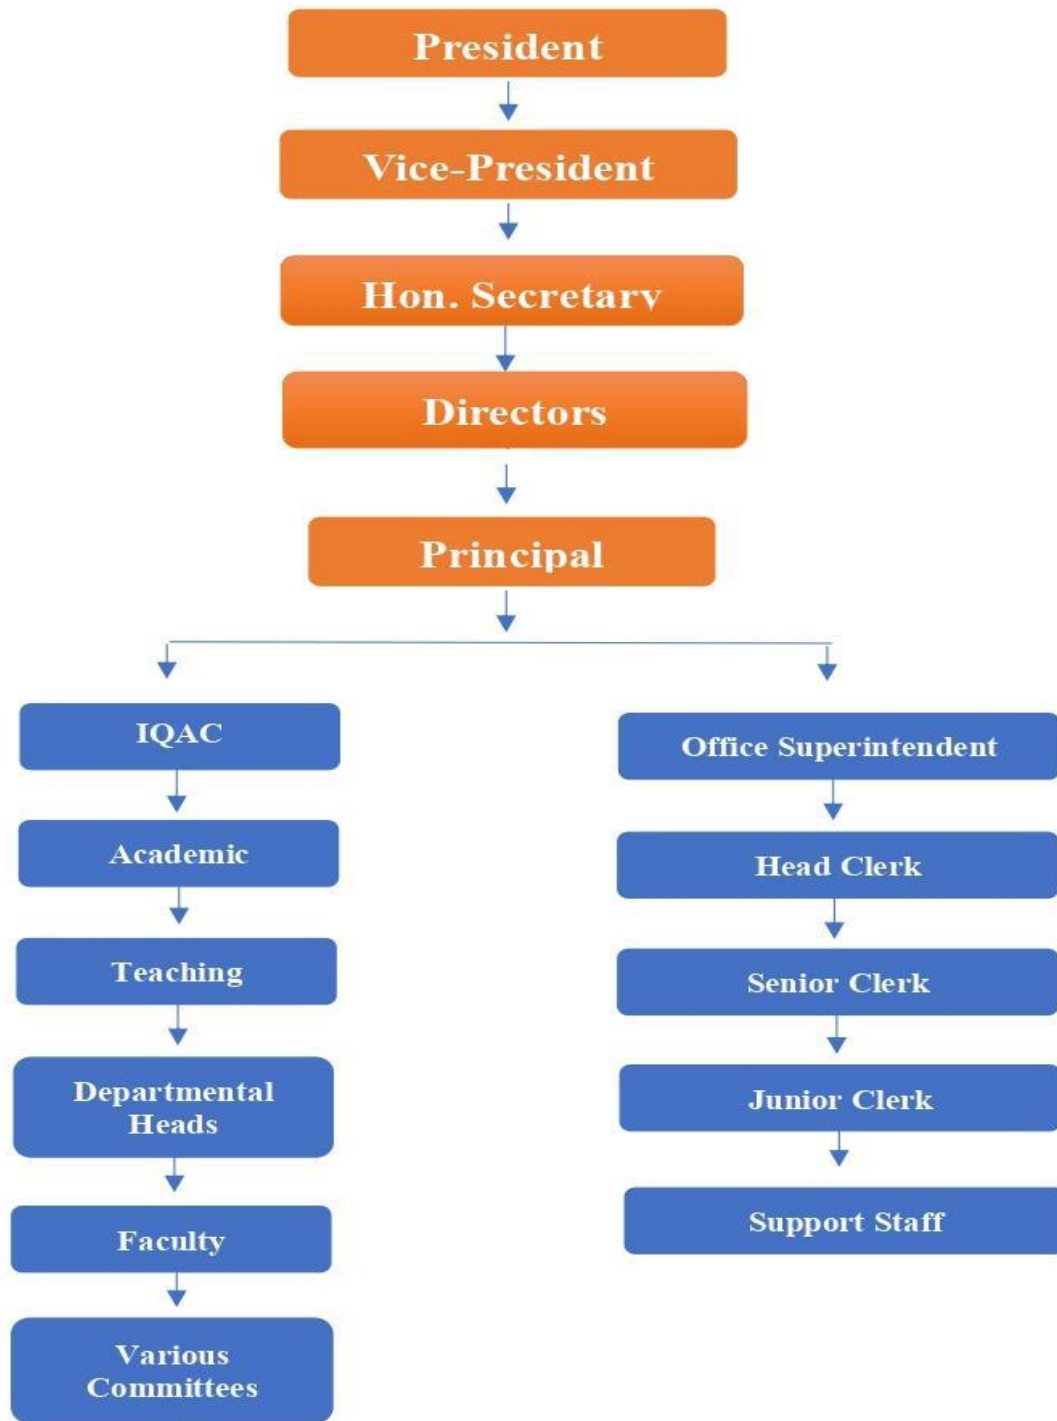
President

Vice-President

Hon. Secretary

Directors

Principal

IQAC

Academic

Teaching

Departmental Heads

Faculty

Various Committees

Office Superintendent

Head Clerk

Senior Clerk

Junior Clerk

Support Staff